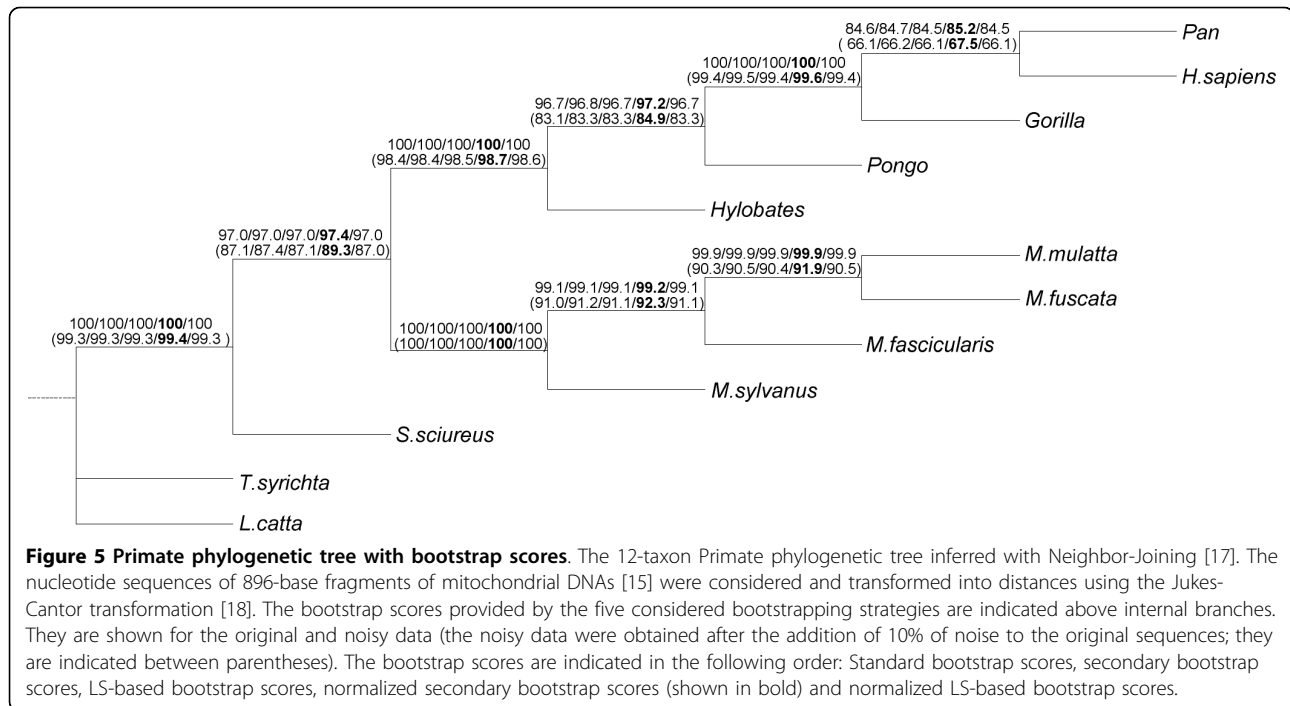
84.6/84.7/84.5/85.2/84.5
( 66.1/66.2/66.1/67.5/66.1)

Pan

H.sapiens

100/100/100/100/100
(99.4/99.5/99.4/99.6/99.4)

Gorilla

96.7/96.8/96.7/97.2/96.7
(83.1/83.3/83.3/84.9/83.3)

Pongo

100/100/100/100/100
(98.4/98.4/98.5/98.7/98.6)

Hylobates

97.0/97.0/97.0/97.4/97.0
(87.1/87.4/87.1/89.3/87.0)

99.9/99.9/99.9/99.9/99.9
(90.3/90.5/90.4/91.9/90.5)

M.mulatta

M.fuscata

99.1/99.1/99.1/99.2/99.1
(91.0/91.2/91.1/92.3/91.1)

100/100/100/100/100
(99.3/99.3/99.3/99.4/99.3 )

100/100/100/100/100
(100/100/100/100/100)

M.fascicularis

M.sylvanus

S.sciureus

T.syrichta

L.catta

**Figure 5 Primate phylogenetic tree with bootstrap scores**. The 12-taxon Primate phylogenetic tree inferred with Neighbor-Joining [17]. The nucleotide sequences of 896-base fragments of mitochondrial DNAs [15] were considered and transformed into distances using the Jukes-Cantor transformation [18]. The bootstrap scores provided by the five considered bootstrapping strategies are indicated above internal branches. They are shown for the original and noisy data (the noisy data were obtained after the addition of 10% of noise to the original sequences; they are indicated between parentheses). The bootstrap scores are indicated in the following order: Standard bootstrap scores, secondary bootstrap scores, LS-based bootstrap scores, normalized secondary bootstrap scores (shown in bold) and normalized LS-based bootstrap scores.